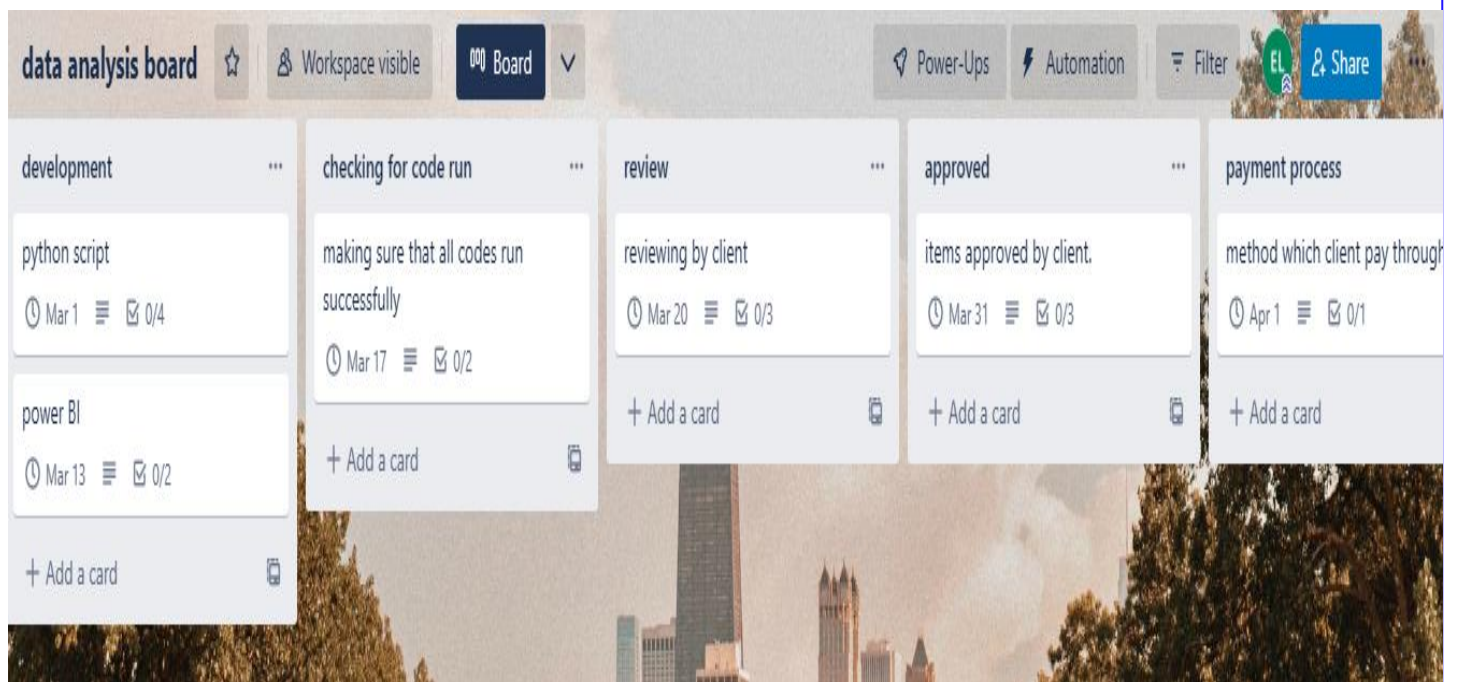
data analysis board ☆ Workspace visible Board Power-Ups Automation Filter EL Share ...

development ...

python script

Mar 1 0/4

power BI

Mar 13 0/2

+ Add a card

checking for code run ...

making sure that all codes run successfully

Mar 17 0/2

+ Add a card

review ...

reviewing by client

Mar 20 0/3

+ Add a card

approved ...

items approved by client.

Mar 31 0/3

+ Add a card

payment process

method which client pay throug

Apr 1 0/1

+ Add a card